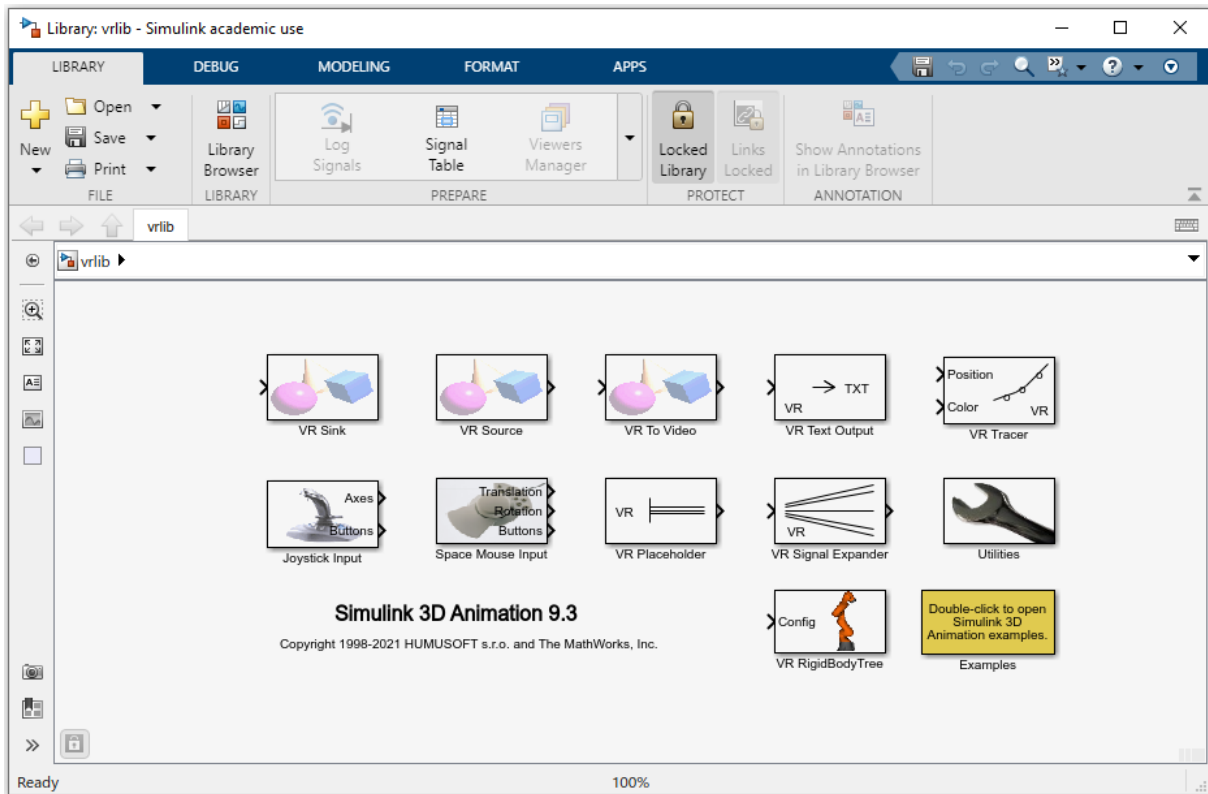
Library: vrlib - Simulink academic use

LIBRARY DEBUG MODELING FORMAT APPS

New
Open
Save
Print
FILE

Library Browser
LIBRARY

Log Signals
Signal Table
Viewers Manager
PREPARE

Locked Library
Links Locked
PROTECT

Show Annotations in Library Browser
ANNOTATION

vrlib

vrlib

VR Sink

VR Source

VR To Video

→ TXT
VR
VR Text Output

Position
Color
VR
VR Tracer

Axes
Buttons
Joystick Input

Translation
Rotation
Buttons
Space Mouse Input

VR
VR Placeholder

VR
VR Signal Expander

Utilities

Simulink 3D Animation 9.3

Copyright 1998-2021 HUMUSOFT s.r.o. and The MathWorks, Inc.

Config
VR RigidBodyTree

Double-click to open Simulink 3D Animation examples.
Examples

Ready
100%